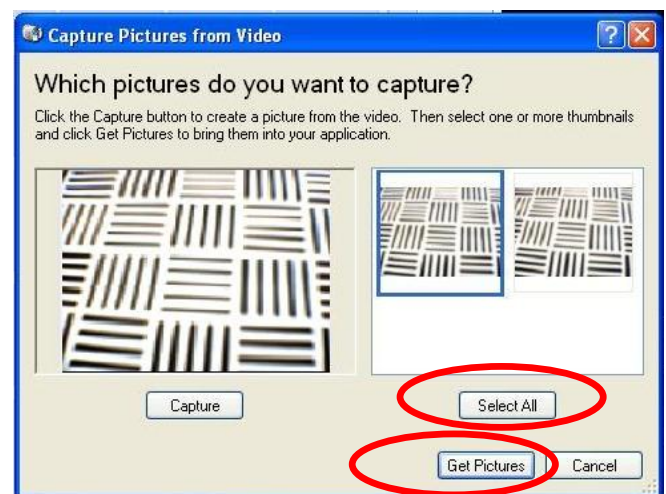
Capture Pictures from Video

Which pictures do you want to capture?

Click the Capture button to create a picture from the video. Then select one or more thumbnails and click Get Pictures to bring them into your application.

Capture

Select All

Get Pictures

Cancel